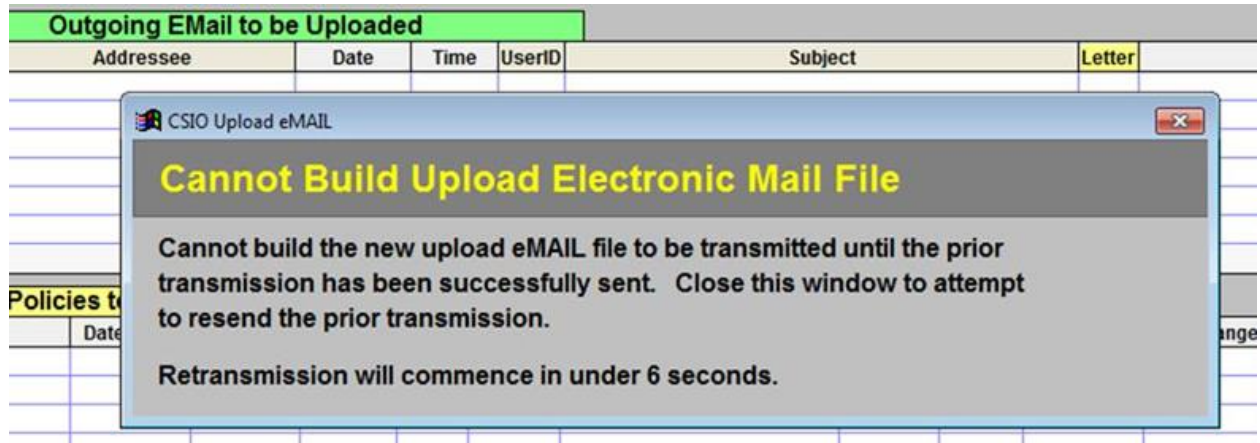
Outgoing EMail to be Uploaded

| Addressee | Date | Time | UserID | Subject | Letter |
|---|---|---|---|---|---|

CSIO Upload eMAIL

Cannot Build Upload Electronic Mail File

Cannot build the new upload eMAIL file to be transmitted until the prior transmission has been successfully sent. Close this window to attempt to resend the prior transmission.

Retransmission will commence in under 6 seconds.

Policies t

Date

nge